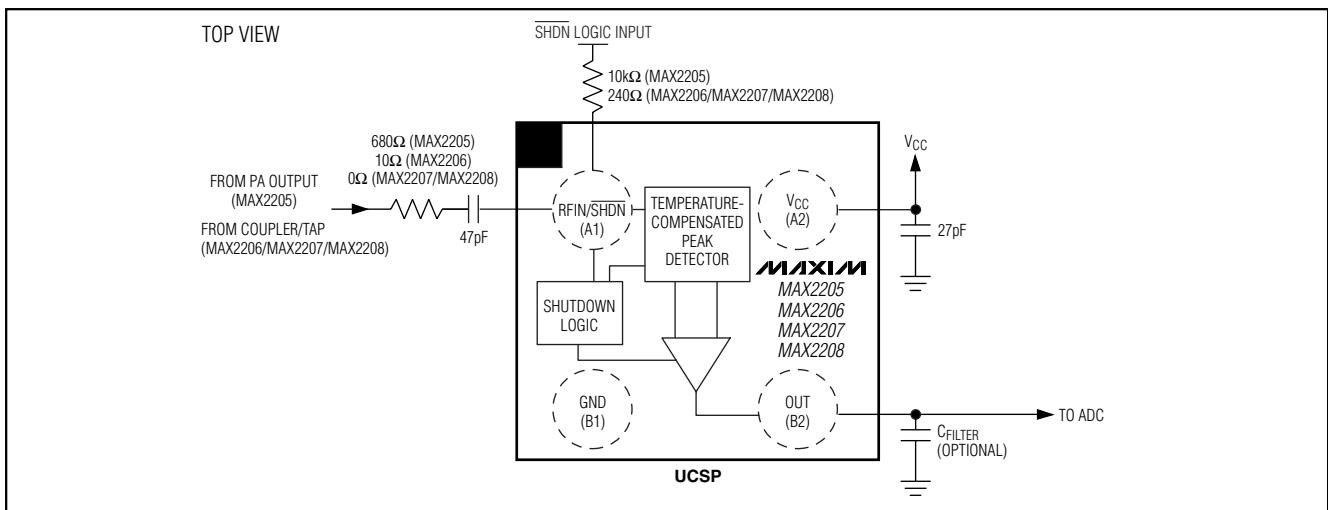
TOP VIEW

$\overline{SHDN}$ LOGIC INPUT

10kΩ (MAX2205)
240Ω (MAX2206/MAX2207/MAX2208)

680Ω (MAX2205)
10Ω (MAX2206)
0Ω (MAX2207/MAX2208)

FROM PA OUTPUT
(MAX2205)

FROM COUPLER/TAP
(MAX2206/MAX2207/MAX2208)

47pF

RFIN/$\overline{SHDN}$
(A1)

TEMPERATURE-
COMPENSATED
PEAK
DETECTOR

$V_{CC}$
(A2)

$V_{CC}$

27pF

MAXIM

MAX2205
MAX2206
MAX2207
MAX2208

SHUTDOWN
LOGIC

GND
(B1)

OUT
(B2)

TO ADC

$C_{FILTER}$
(OPTIONAL)

UCSP